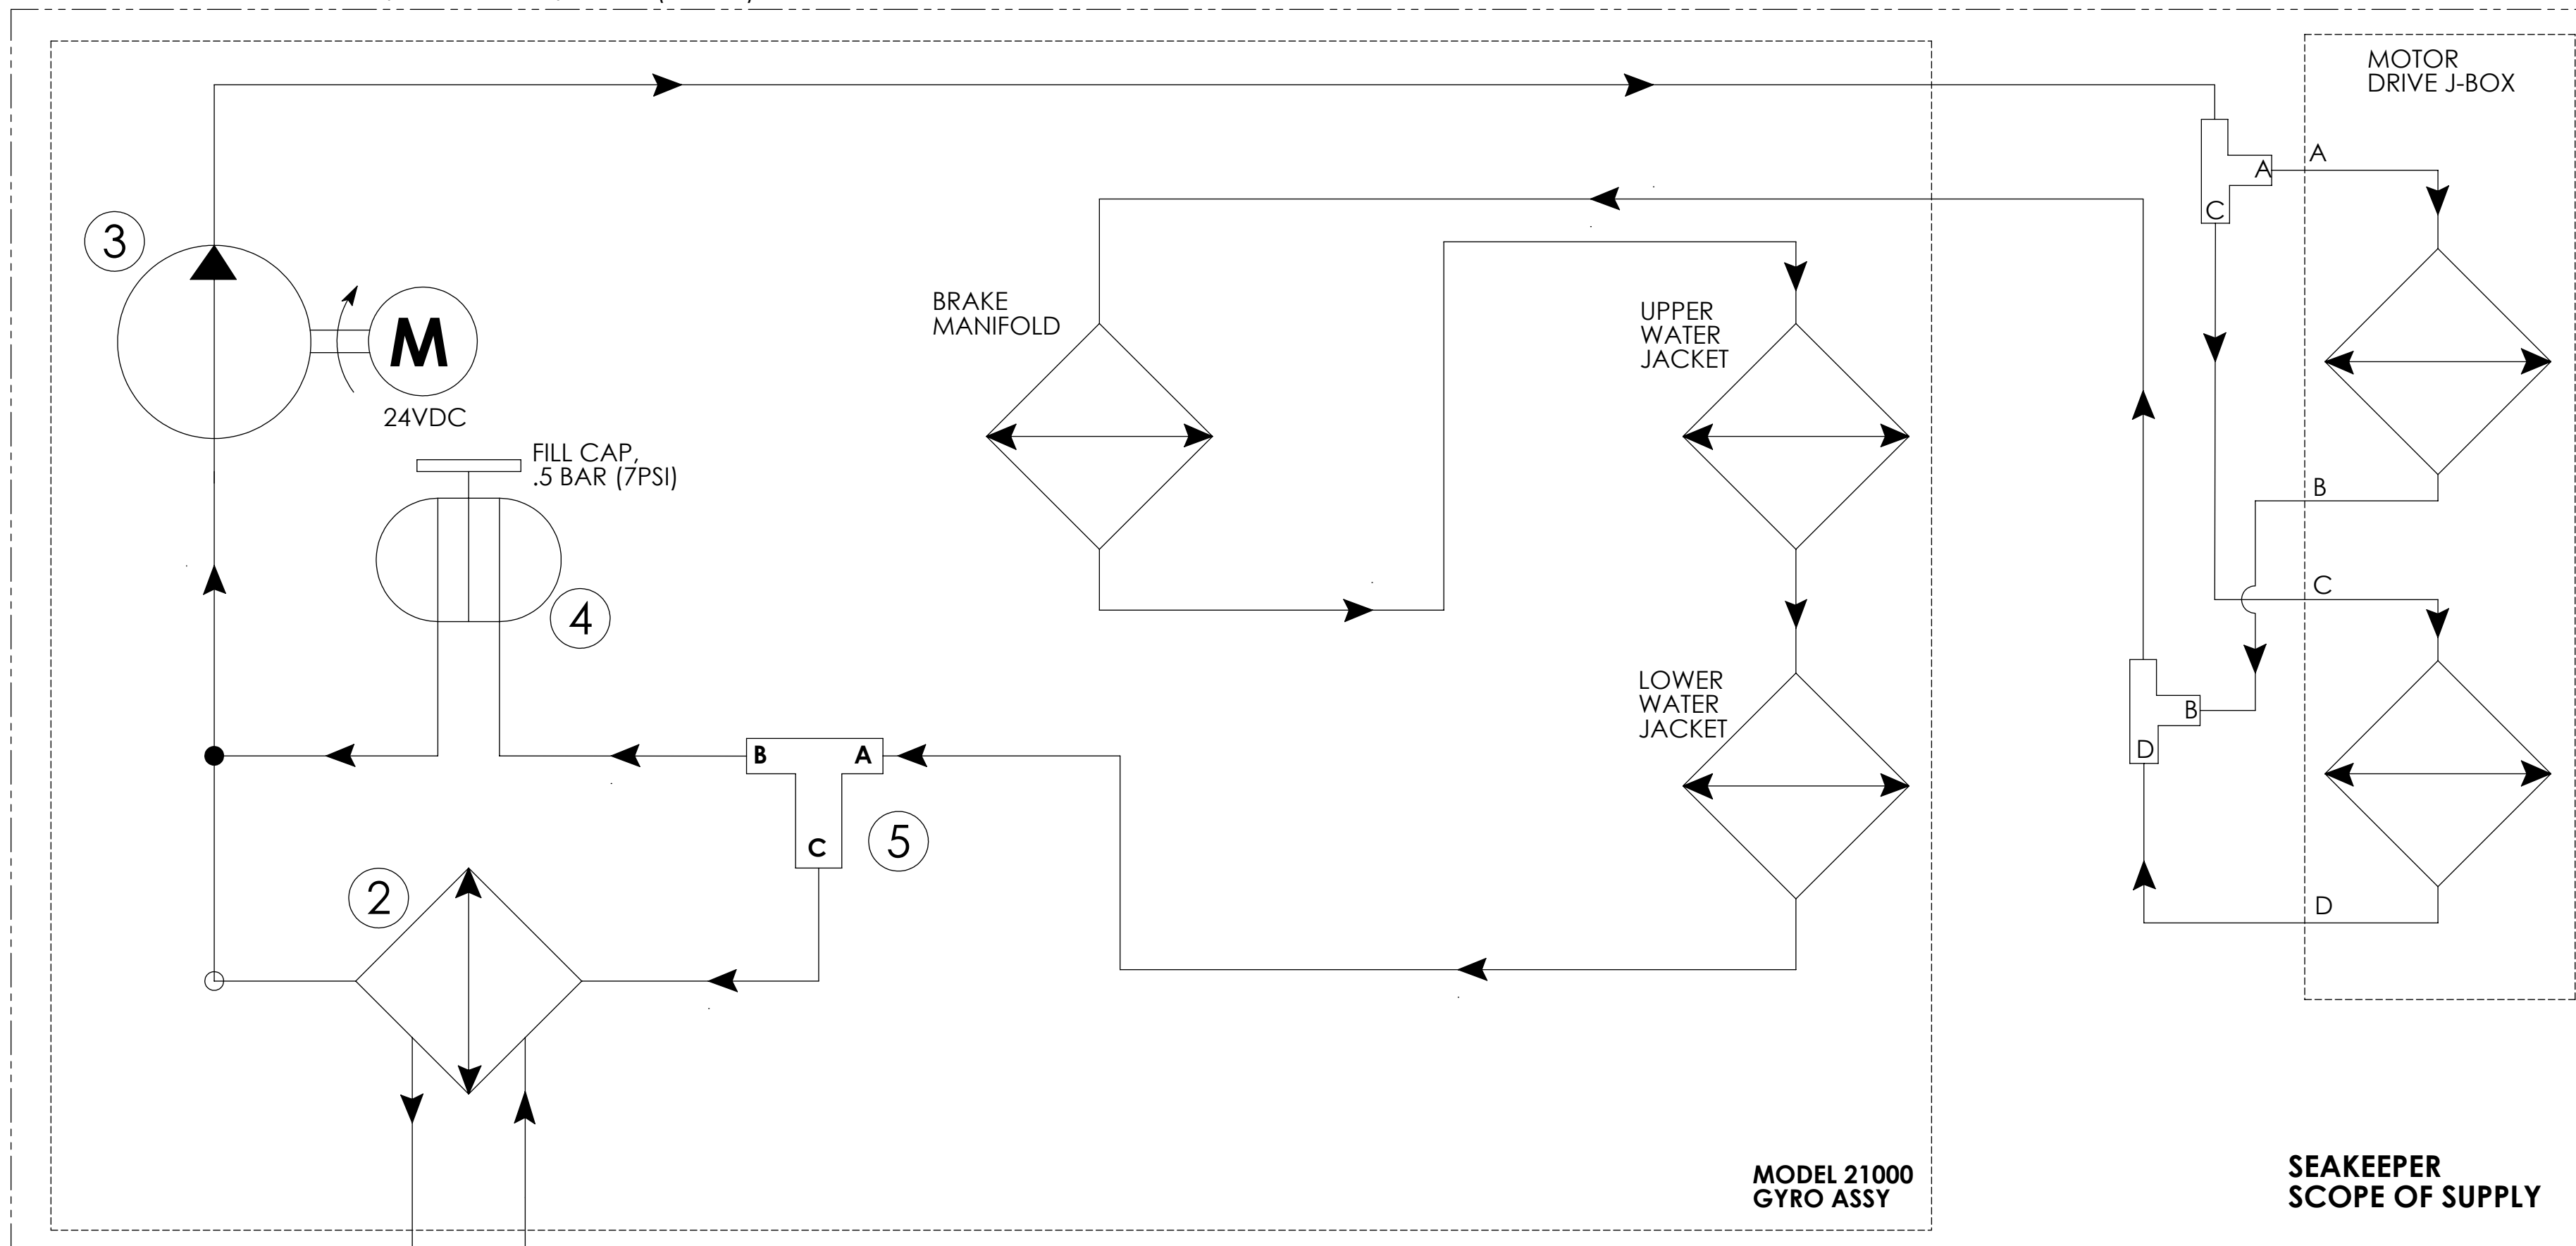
MOTOR
DRIVE J-BOX

A
A
C

3

M

24VDC

BRAKE
MANIFOLD

UPPER
WATER
JACKET

FILL CAP,
.5 BAR (7PSI)

4

B

C

LOWER
WATER
JACKET

B

D

B A

C

5

2

D

MODEL 21000
GYRO ASSY

SEAKEEPER
SCOPE OF SUPPLY